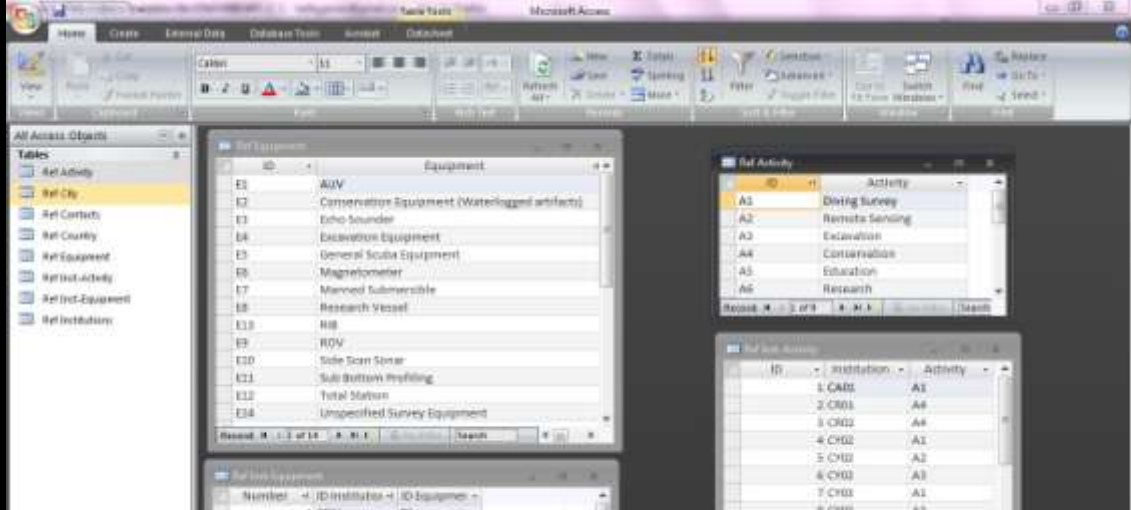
Table Tools Microsoft Access

Home Create External Data Database Tools Acrobat Datasheet

View Paste Calibri 11 Refresh All New Save Delete Totals Spelling More Filter Selection Advanced Toggle Filter Size to Fit Form Switch Windows Find Replace Go To Select

Views Clipboard Font Rich Text Records Sort & Filter Window Find

All Access Objects

Tables

Ref Activity

Ref City

Ref Contacts

Ref Country

Ref Equipment

Ref Inst-Activity

Ref Inst-Equipment

Ref Institutions

Ref Equipment

| ID | Equipment |
|---|---|
| E1 | AUV |
| E2 | Conservation Equipment (Waterlogged artifacts) |
| E3 | Echo Sounder |
| E4 | Excavation Equipment |
| E5 | General Scuba Equipment |
| E6 | Magnetometer |
| E7 | Manned Submersible |
| E8 | Research Vessel |
| E13 | RIB |
| E9 | ROV |
| E10 | Side Scan Sonar |
| E11 | Sub Bottom Profiling |
| E12 | Total Station |
| E14 | Unspecified Survey Equipment |

Record: 1 of 14 No Filter Search

Ref Activity

| ID | Activity |
|---|---|
| A1 | Diving Survey |
| A2 | Remote Sensing |
| A3 | Excavation |
| A4 | Conservation |
| A5 | Education |
| A6 | Research |

Record: 1 of 9 No Filter Search

Ref Inst-Activity

| ID | Institution | Activity |
|---|---|---|
| 1 | CA01 | A1 |
| 2 | CR01 | A4 |
| 3 | CR02 | A4 |
| 4 | CY02 | A1 |
| 5 | CY02 | A2 |
| 6 | CY02 | A3 |
| 7 | CY03 | A1 |

Ref Inst-Equipment

| Number | ID Institution | ID Equipmen |
|---|---|---|